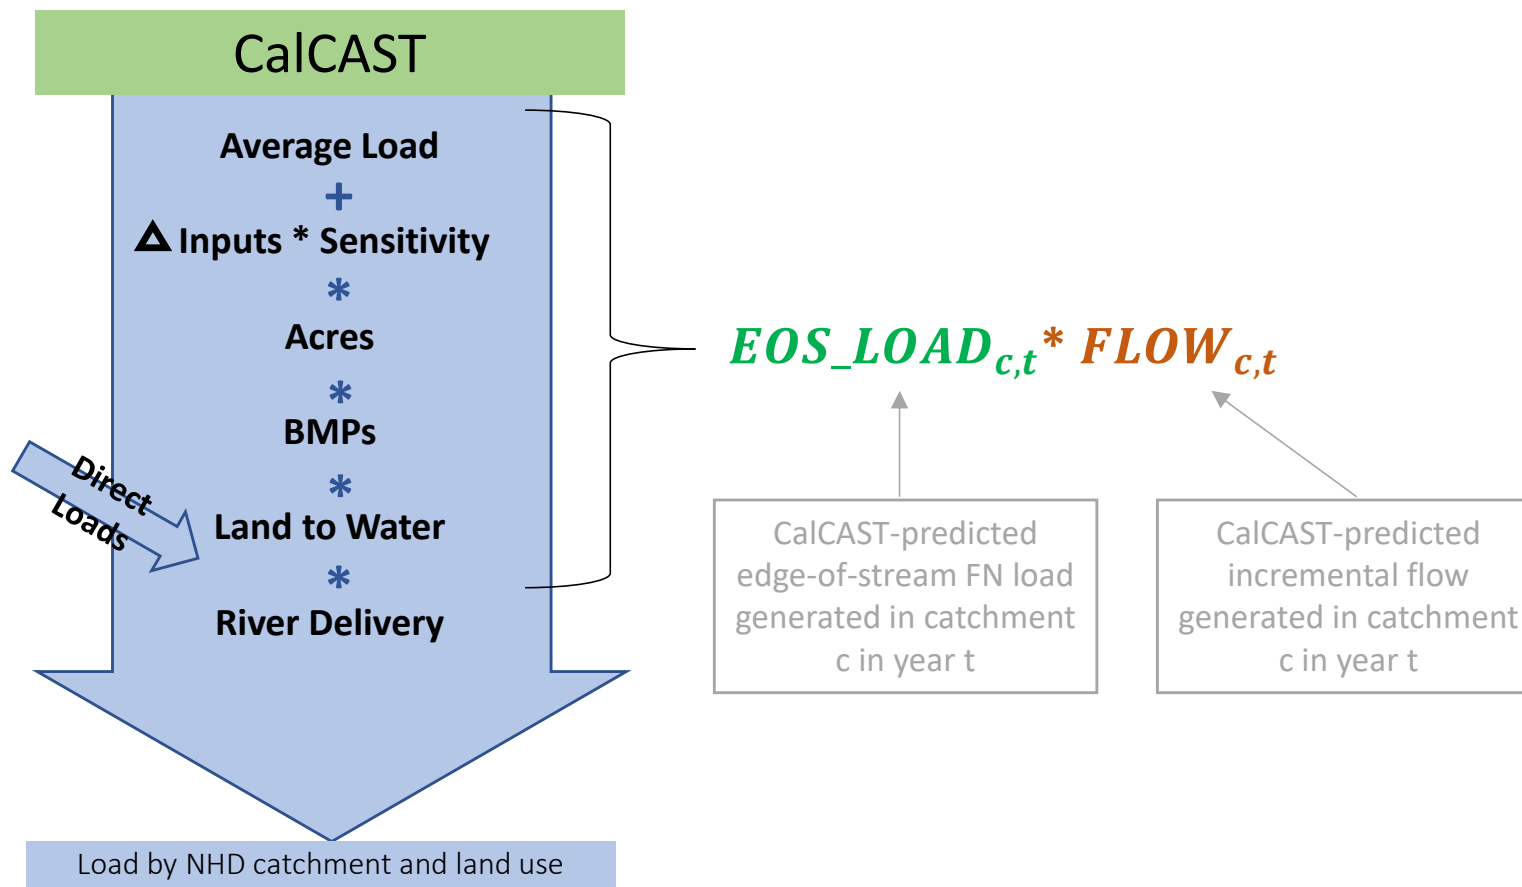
CalCAST

Average Load

+

$\Delta$ Inputs * Sensitivity

*

Acres

*

BMPs

*

Direct Loads

Land to Water

*

River Delivery

$EOS\_LOAD_{c,t} * FLOW_{c,t}$

CalCAST-predicted edge-of-stream FN load generated in catchment c in year t

CalCAST-predicted incremental flow generated in catchment c in year t

Load by NHD catchment and land use